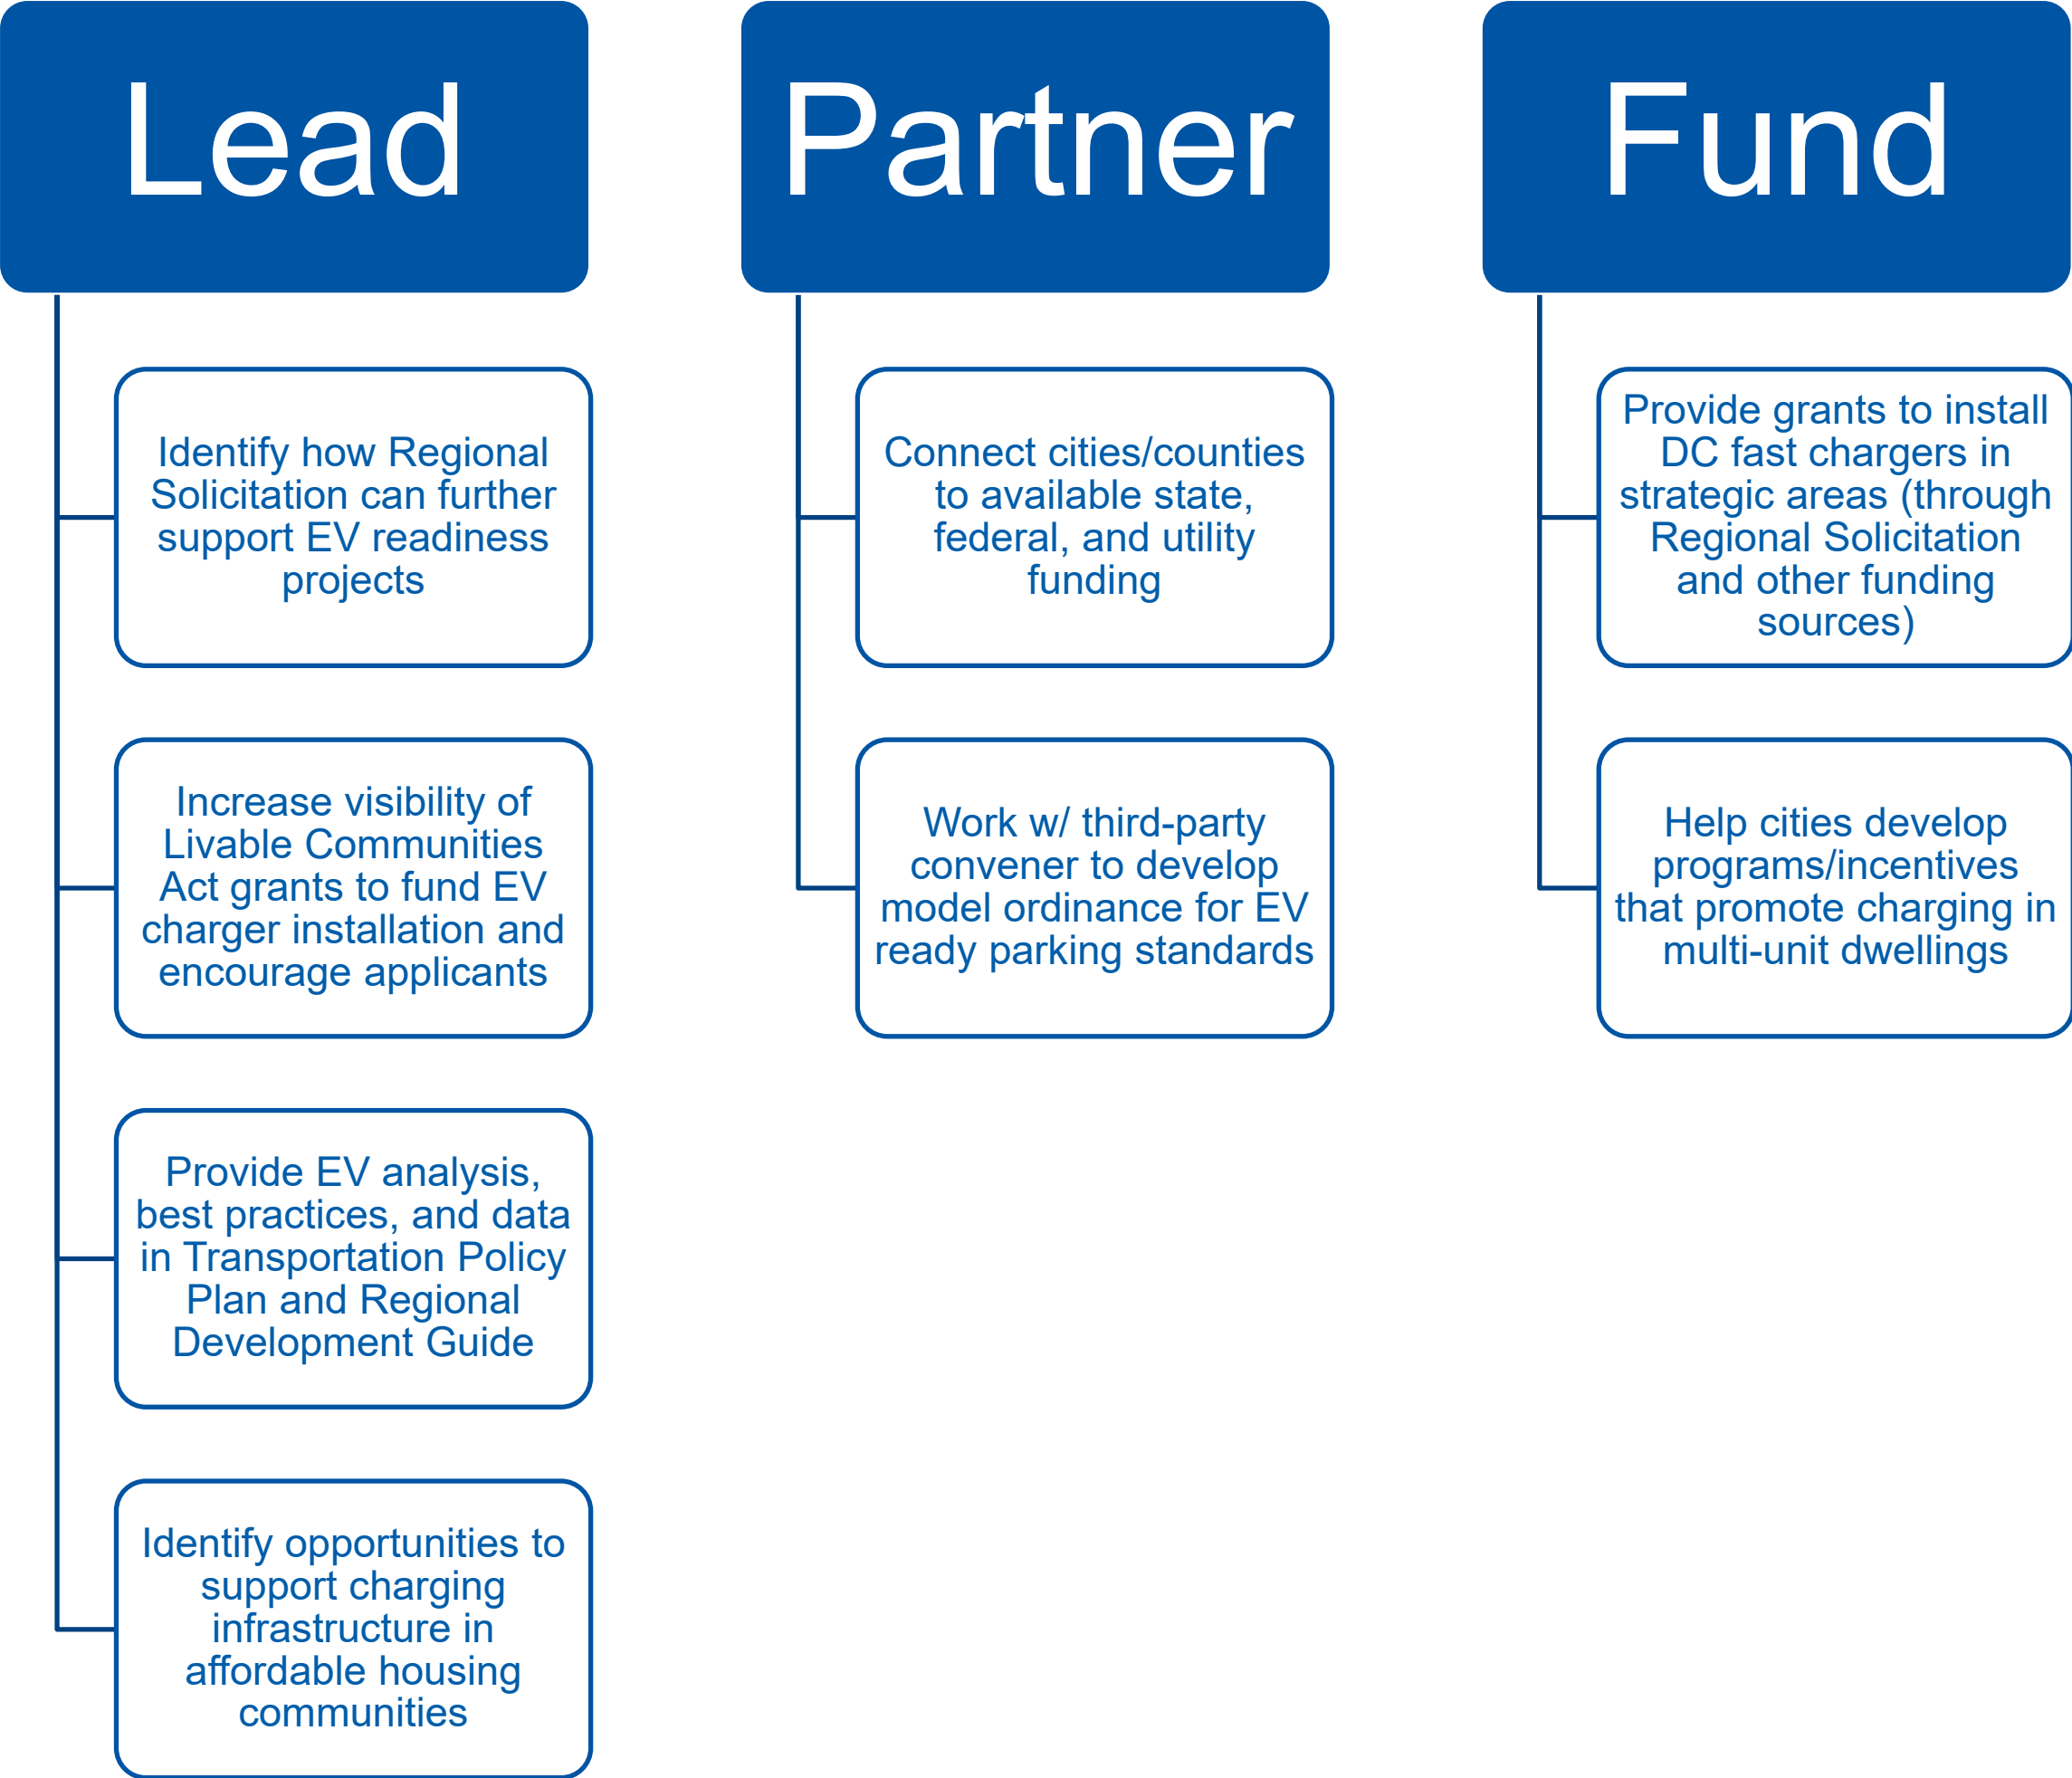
Lead

Identify how Regional Solicitation can further support EV readiness projects

Increase visibility of Livable Communities Act grants to fund EV charger installation and encourage applicants

Provide EV analysis, best practices, and data in Transportation Policy Plan and Regional Development Guide

Identify opportunities to support charging infrastructure in affordable housing communities

Partner

Connect cities/counties to available state, federal, and utility funding

Work w/ third-party convener to develop model ordinance for EV ready parking standards

Fund

Provide grants to install DC fast chargers in strategic areas (through Regional Solicitation and other funding sources)

Help cities develop programs/incentives that promote charging in multi-unit dwellings